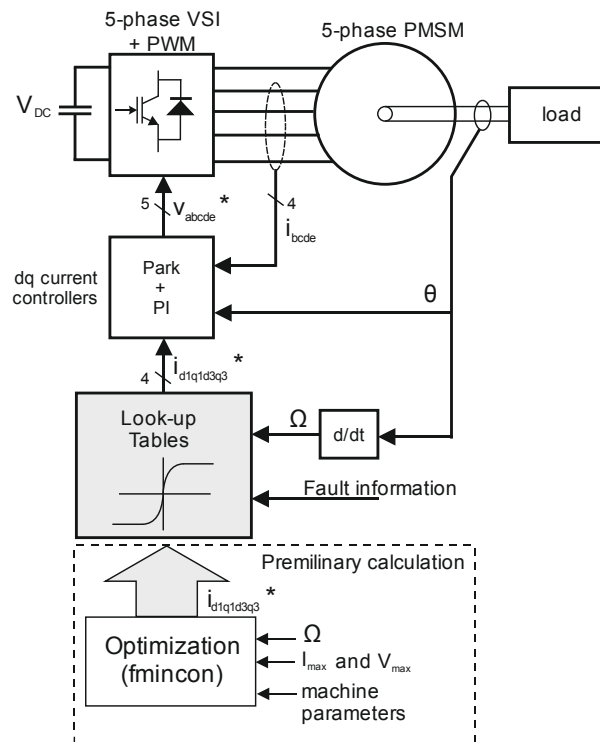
5-phase VSI
+ PWM

5-phase PMSM

$V_{DC}$

load

5 $v_{abcde}$*

4

$i_{bcde}$

dq current controllers

Park
+
PI

θ

4 $i_{d1q1d3q3}$*

Look-up Tables

Ω

d/dt

Fault information

Premilinary calculation

$i_{d1q1d3q3}$*

Optimization (fmincon)

Ω

$I_{max}$ and $V_{max}$

machine parameters